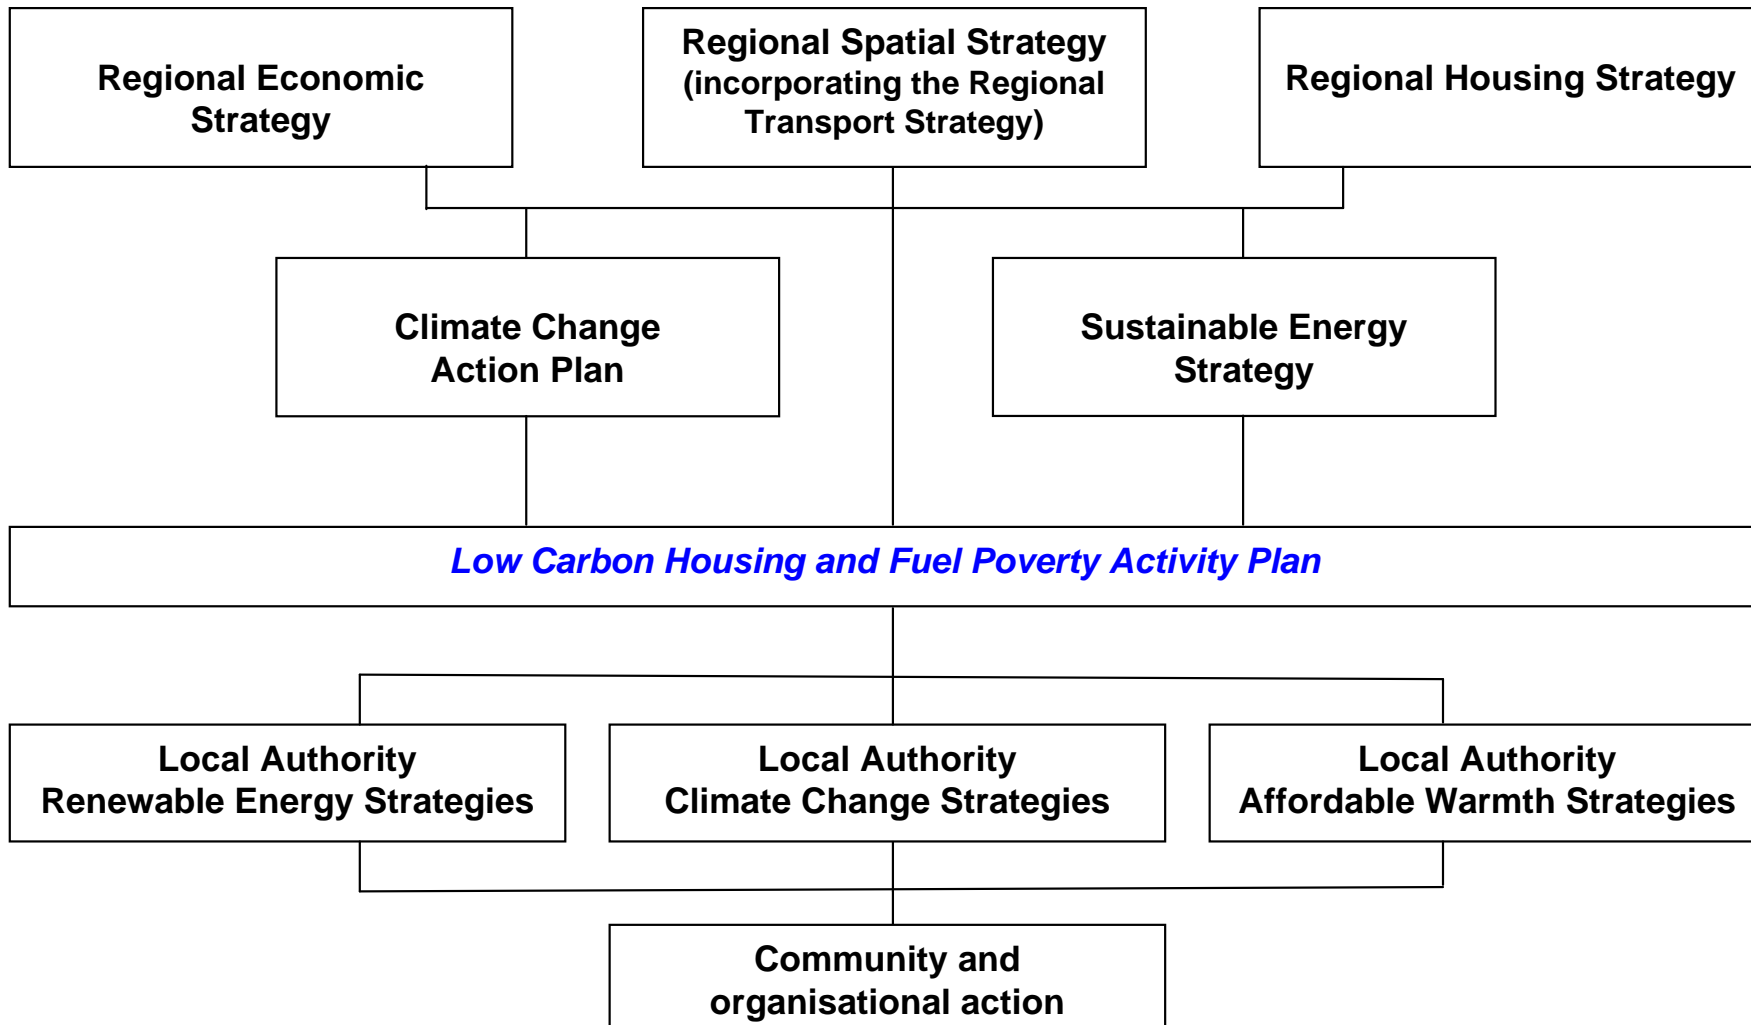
Regional Economic Strategy

Regional Spatial Strategy (incorporating the Regional Transport Strategy)

Regional Housing Strategy

Climate Change Action Plan

Sustainable Energy Strategy

Low Carbon Housing and Fuel Poverty Activity Plan

Local Authority Renewable Energy Strategies

Local Authority Climate Change Strategies

Local Authority Affordable Warmth Strategies

Community and organisational action